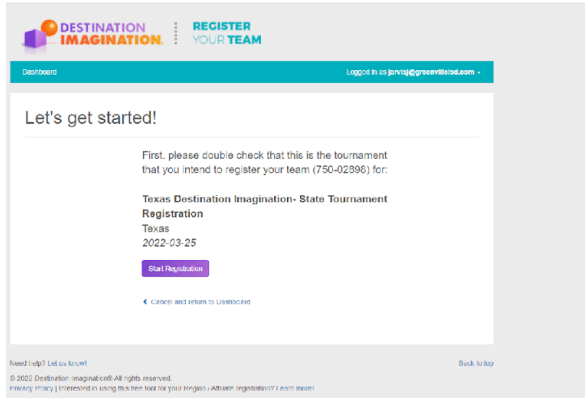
DESTINATION IMAGINATION. REGISTER YOUR TEAM

Dashboard

Logged in as jarvisj@greenvilleisd.com

Let's get started!

First, please double check that this is the tournament that you intend to register your team (750-02898) for:

Texas Destination Imagination- State Tournament Registration
Texas
2022-03-25

Start Registration

Cancel and return to Dashboard

Need help? Let us know!

Back to top

© 2022 Destination Imagination® All rights reserved.
Privacy Policy | Interested in using this free tool for your region / affiliate registration? Learn more!